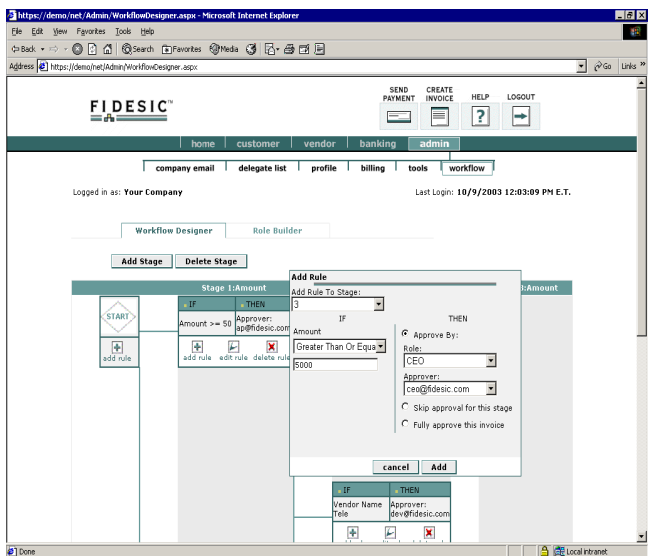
https://demo/net/Admin/WorkflowDesigner.aspx - Microsoft Internet Explorer

File Edit View Favorites Tools Help

Back Search Favorites Media

Address https://demo/net/Admin/WorkflowDesigner.aspx

Go Links »

FIDESIC™

SEND PAYMENT

CREATE INVOICE

HELP

LOGOUT

home | customer | vendor | banking | admin

company email | delegate list | profile | billing | tools | workflow

Logged in as: Your Company

Last Login: 10/9/2003 12:03:09 PM E.T.

Workflow Designer

Role Builder

Add Stage

Delete Stage

Stage 1:Amount

3:Amount

START

add rule

IF | THEN
Amount >= 50 | Approver: ap@fidesic.com

add rule edit rule delete rule

Add Rule

Add Rule To Stage:

3

IF

Amount

Greater Than Or Equa

5000

THEN

Approve By:

Role:

CEO

Approver:

ceo@fidesic.com

Skip approval for this stage

Fully approve this invoice

cancel

Add

IF | THEN
Vendor Name Tele | Approver: dev@fidesic.com

Done

Local intranet